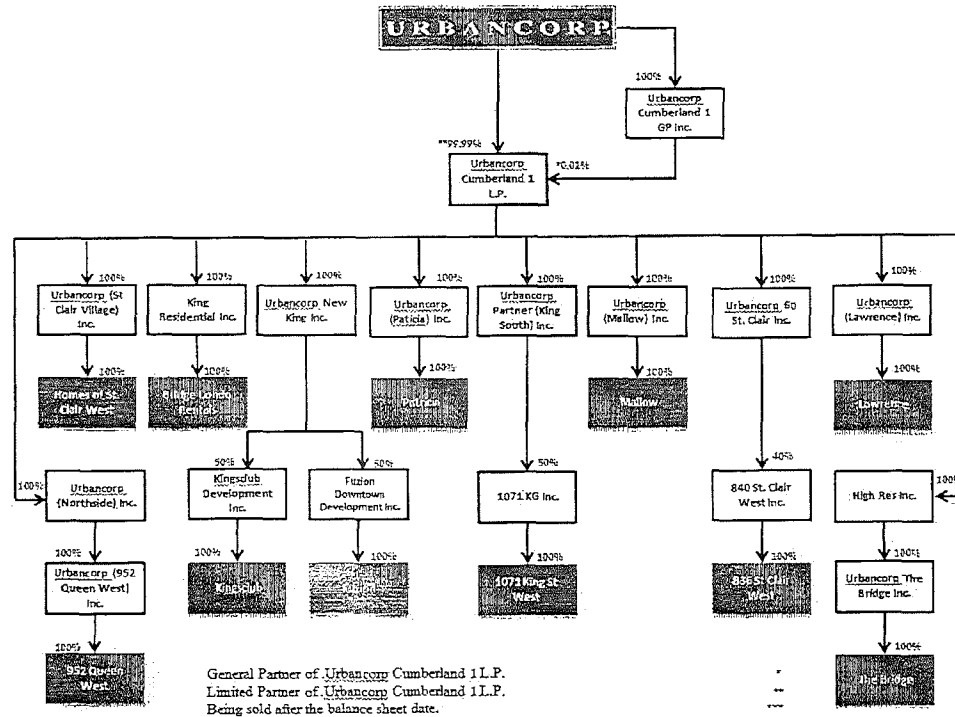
URBANCORP

100%

Urbancorp Cumberland 1 GP Inc.

**99.99%

*0.01%

Urbancorp Cumberland 1 L.P.

100%

Urbancorp (St Clair Village) Inc.

100%

Homes of St. Clair West

100%

King Residential Inc.

100%

Village London Rentals

100%

Urbancorp New King Inc.

50%

Kingsclub Development Inc.

100%

King Club

50%

Fuzion Downtown Development Inc.

100%

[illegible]

100%

Urbancorp (Patricia) Inc.

100%

Patricia

100%

Urbancorp Partner (King South) Inc.

50%

1071 KG Inc.

100%

1071 King St. West

100%

Urbancorp (Mallow) Inc.

100%

Mallow

100%

Urbancorp 60 St. Clair Inc.

40%

840 St. Clair West Inc.

100%

858 St. Clair West

100%

Urbancorp (Lawrence) Inc.

100%

Lawrence

100%

High Res Inc.

100%

Urbancorp The Bridge Inc.

100%

The Bridge

100%

Urbancorp (Northside) Inc.

100%

Urbancorp (952 Queen West) Inc.

100%

952 Queen West

General Partner of Urbancorp Cumberland 1 L.P. *
Limited Partner of Urbancorp Cumberland 1 L.P. **
Being sold after the balance sheet date. ***